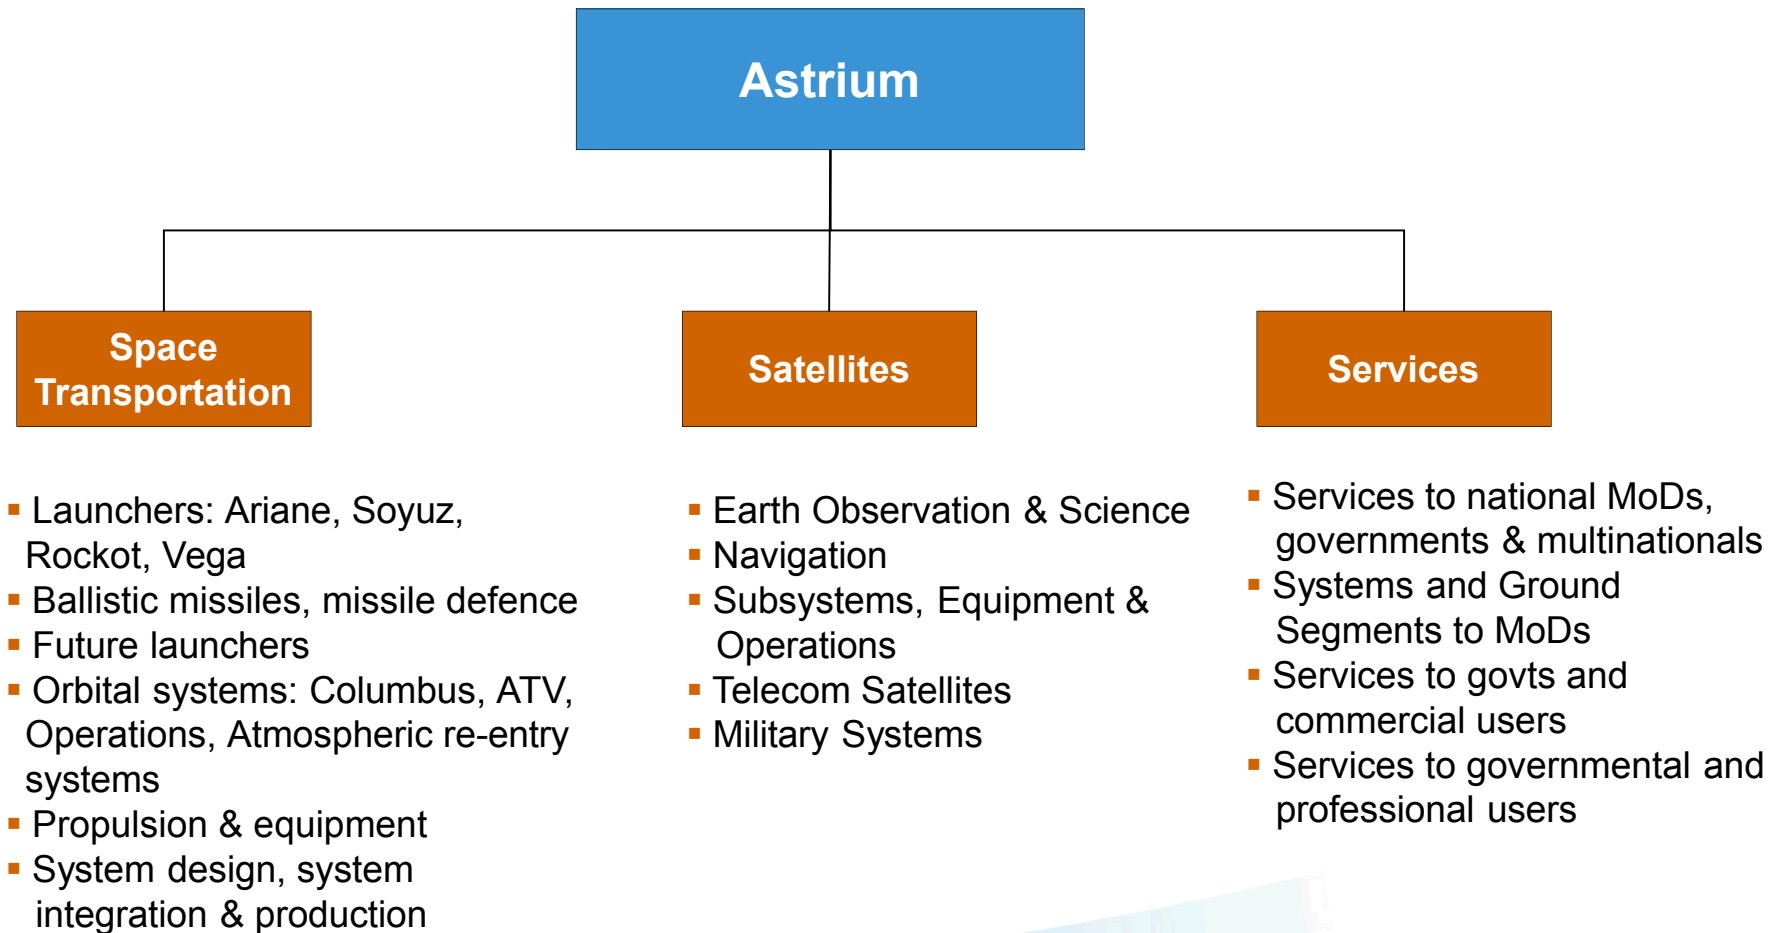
Astrium

Space Transportation

Satellites

Services

- Launchers: Ariane, Soyuz, Rockot, Vega
- Ballistic missiles, missile defence
- Future launchers
- Orbital systems: Columbus, ATV, Operations, Atmospheric re-entry systems
- Propulsion & equipment
- System design, system integration & production

- Earth Observation & Science
- Navigation
- Subsystems, Equipment & Operations
- Telecom Satellites
- Military Systems

- Services to national MoDs, governments & multinationals
- Systems and Ground Segments to MoDs
- Services to govts and commercial users
- Services to governmental and professional users